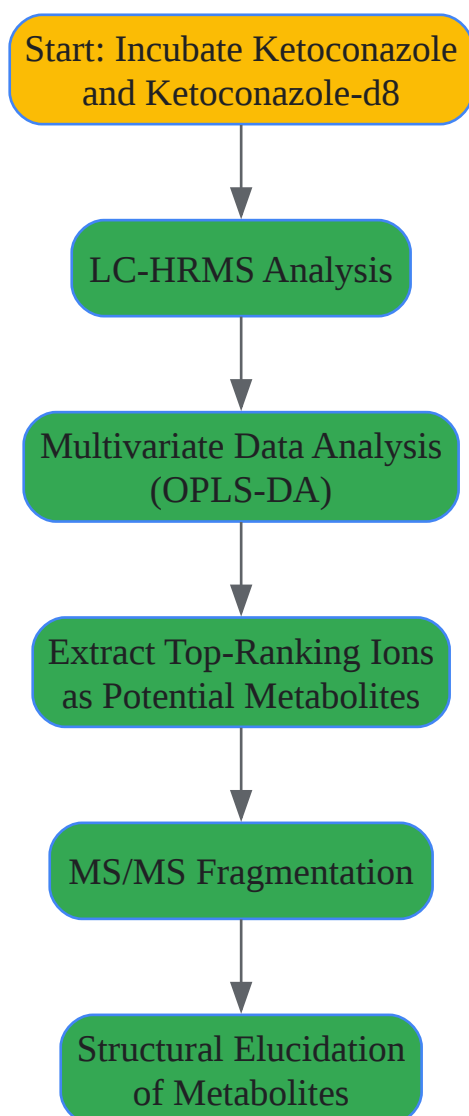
Start: Incubate Ketoconazole and Ketoconazole-d8

LC-HRMS Analysis

Multivariate Data Analysis (OPLS-DA)

Extract Top-Ranking Ions as Potential Metabolites

MS/MS Fragmentation

Structural Elucidation of Metabolites